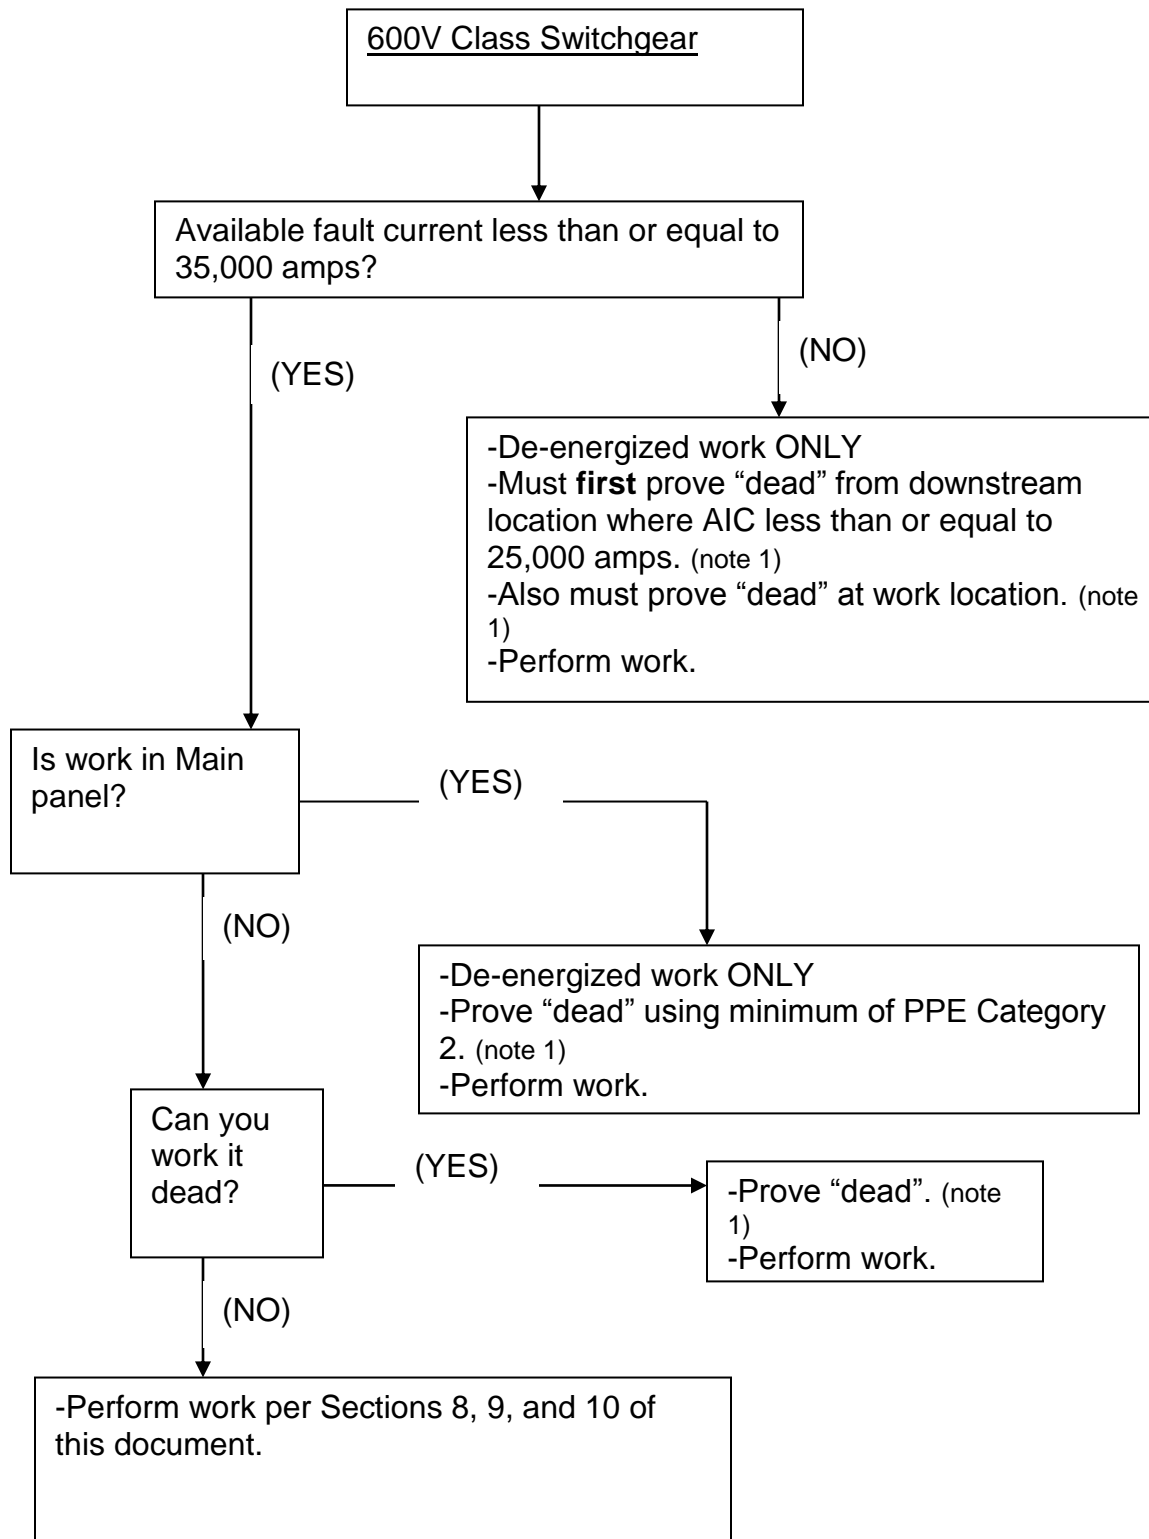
600V Class Switchgear

Available fault current less than or equal to 35,000 amps?

(YES)

(NO)

-De-energized work ONLY
-Must **first** prove “dead” from downstream location where AIC less than or equal to 25,000 amps. (note 1)
-Also must prove “dead” at work location. (note 1)
-Perform work.

Is work in Main panel?

(YES)

-De-energized work ONLY
-Prove “dead” using minimum of PPE Category 2. (note 1)
-Perform work.

(NO)

Can you work it dead?

(YES)

-Prove “dead”. (note 1)
-Perform work.

(NO)

-Perform work per Sections 8, 9, and 10 of this document.